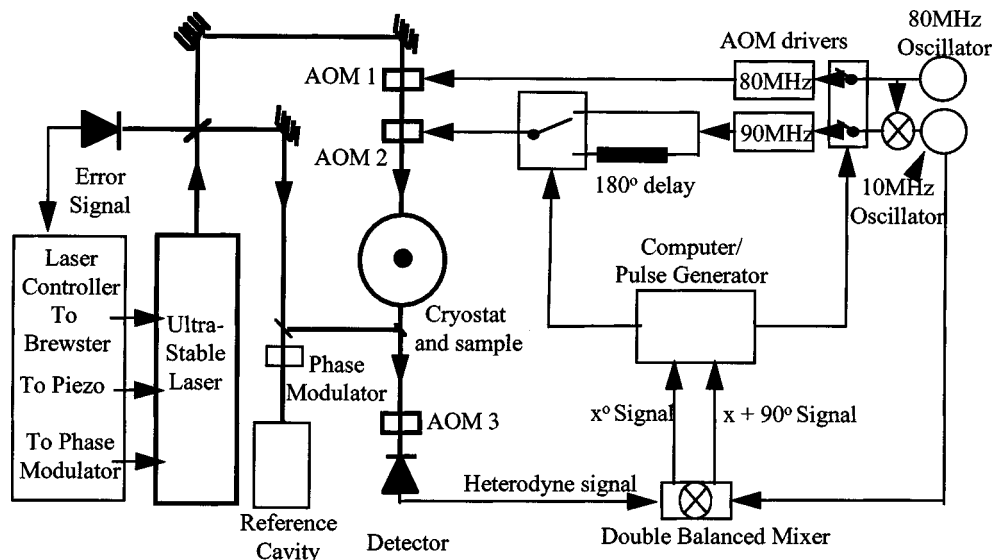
80MHz Oscillator
AOM drivers
AOM 1
80MHz
AOM 2
90MHz
180$^o$ delay
10MHz Oscillator
Error Signal
Computer/ Pulse Generator
Laser Controller
To Brewster
Ultra-Stable Laser
Cryostat and sample
To Piezo
Phase Modulator
To Phase Modulator
AOM 3
x$^o$ Signal
x + 90$^o$ Signal
Heterodyne signal
Reference Cavity
Detector
Double Balanced Mixer